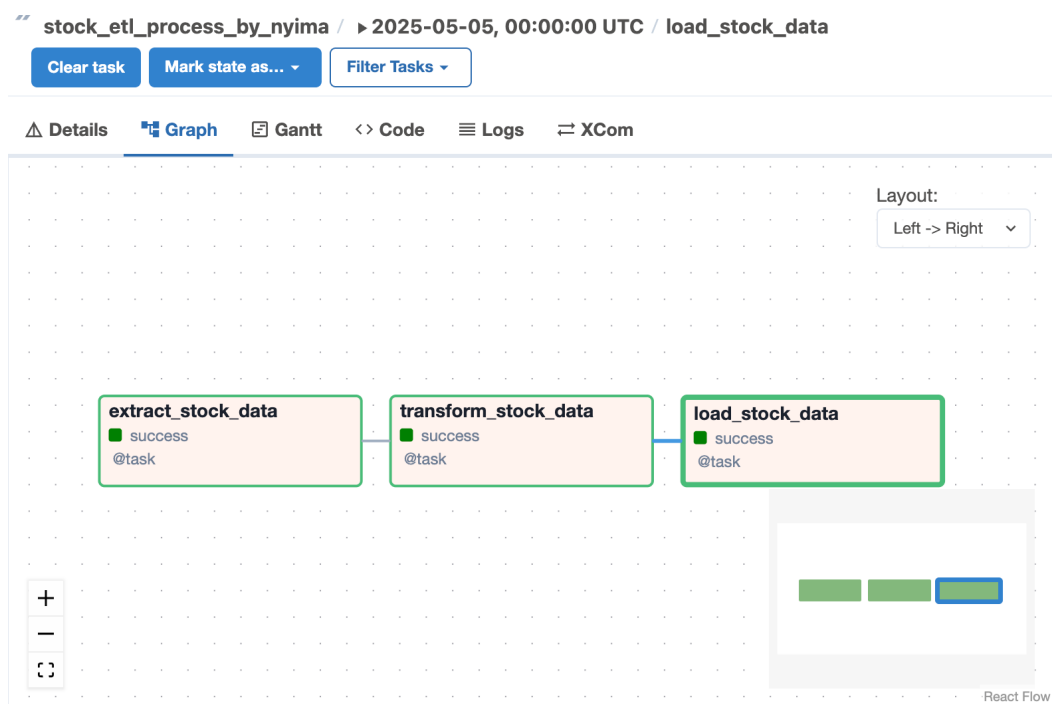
stock_etl_process_by_nyima / ▸ 2025-05-05, 00:00:00 UTC / load_stock_data

Clear task
Mark state as...
Filter Tasks

Details
Graph
Gantt
Code
Logs
XCom

Layout:
Left -> Right

extract_stock_data
success
@task

transform_stock_data
success
@task

load_stock_data
success
@task

+
−

React Flow